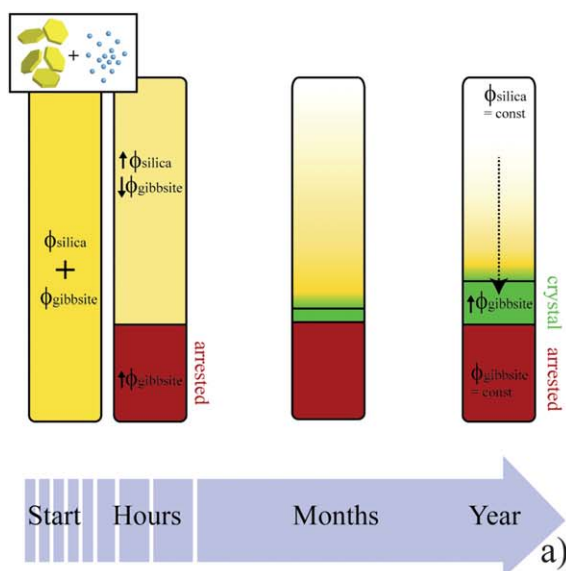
+

$\phi_{silica}$ + $\phi_{gibbsite}$

$\uparrow\phi_{silica}$ $\downarrow\phi_{gibbsite}$

$\uparrow\phi_{gibbsite}$

arrested

$\phi_{silica}$ = const

$\uparrow\phi_{gibbsite}$

crystal

$\phi_{gibbsite}$ = const

arrested

Start Hours Months Year

a)